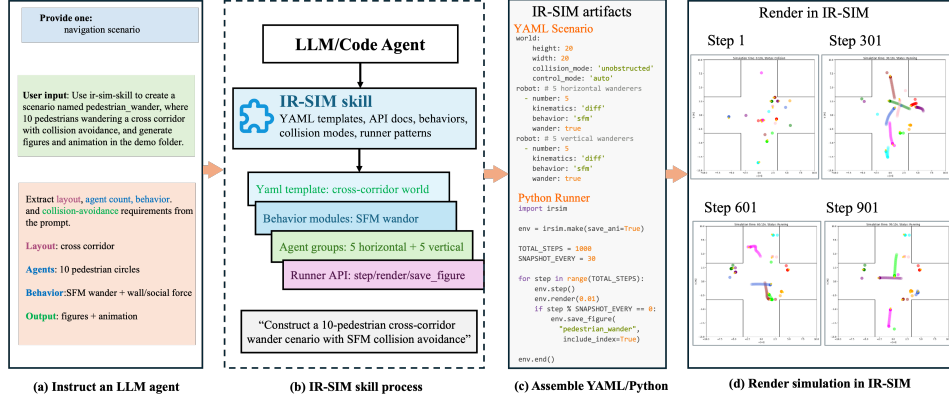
Provide one:
navigation scenario

User input: Use ir-sim-skill to create a scenario named pedestrian_wander, where 10 pedestrians wandering a cross corridor with collision avoidance, and generate figures and animation in the demo folder.

Extract layout, agent count, behavior, and collision-avoidance requirements from the prompt.

Layout: cross corridor

Agents: 10 pedestrian circles

Behavior:SFM wander + wall/social force

Output: figures + animation

(a) Instruct an LLM agent

LLM/Code Agent

IR-SIM skill
YAML templates, API docs, behaviors, collision modes, runner patterns

Yaml template: cross-corridor world

Behavior modules: SFM wandor

Agent groups: 5 horizontal + 5 vertical

Runner API: step/render/save_figure

"Construct a 10-pedestrian cross-corridor wander cenario with SFM collision avoidance"

(b) IR-SIM skill process

IR-SIM artifacts

YAML Scenario
world:
  height: 20
  width: 20
  collision_mode: 'unobstructed'
  control_mode: 'auto'
robot: # 5 horizontal wanderers
  - number: 5
    kinematics: 'diff'
    behavior: 'sfm'
    wander: true
robot: # 5 vertical wanderers
  - number: 5
    kinematics: 'diff'
    behavior: 'sfm'
    wander: true

Python Runner
import irsim

env = irsim.make(save_ani=True)

TOTAL_STEPS = 1000
SNAPSHOT_EVERY = 30

for step in range(TOTAL_STEPS):
    env.step()
    env.render(0.01)
    if step % SNAPSHOT_EVERY == 0:
        env.save_figure(
            "pedestrian_wander",
            include_index=True)

env.end()

(c) Assemble YAML/Python

Render in IR-SIM

Step 1

Step 301

Step 601

Step 901

(d) Render simulation in IR-SIM